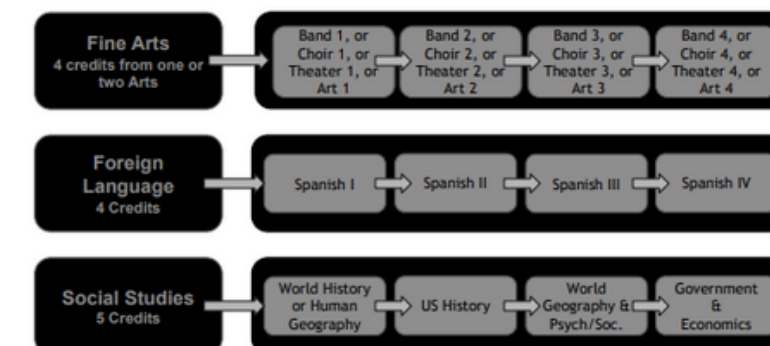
Fine Arts
4 credits from one or two Arts

Band 1, or Choir 1, or Theater 1, or Art 1

Band 2, or Choir 2, or Theater 2, or Art 2

Band 3, or Choir 3, or Theater 3, or Art 3

Band 4, or Choir 4, or Theater 4, or Art 4

Foreign Language
4 Credits

Spanish I

Spanish II

Spanish III

Spanish IV

Social Studies
5 Credits

World History or Human Geography

US History

World Geography & Psych/Soc.

Government & Economics